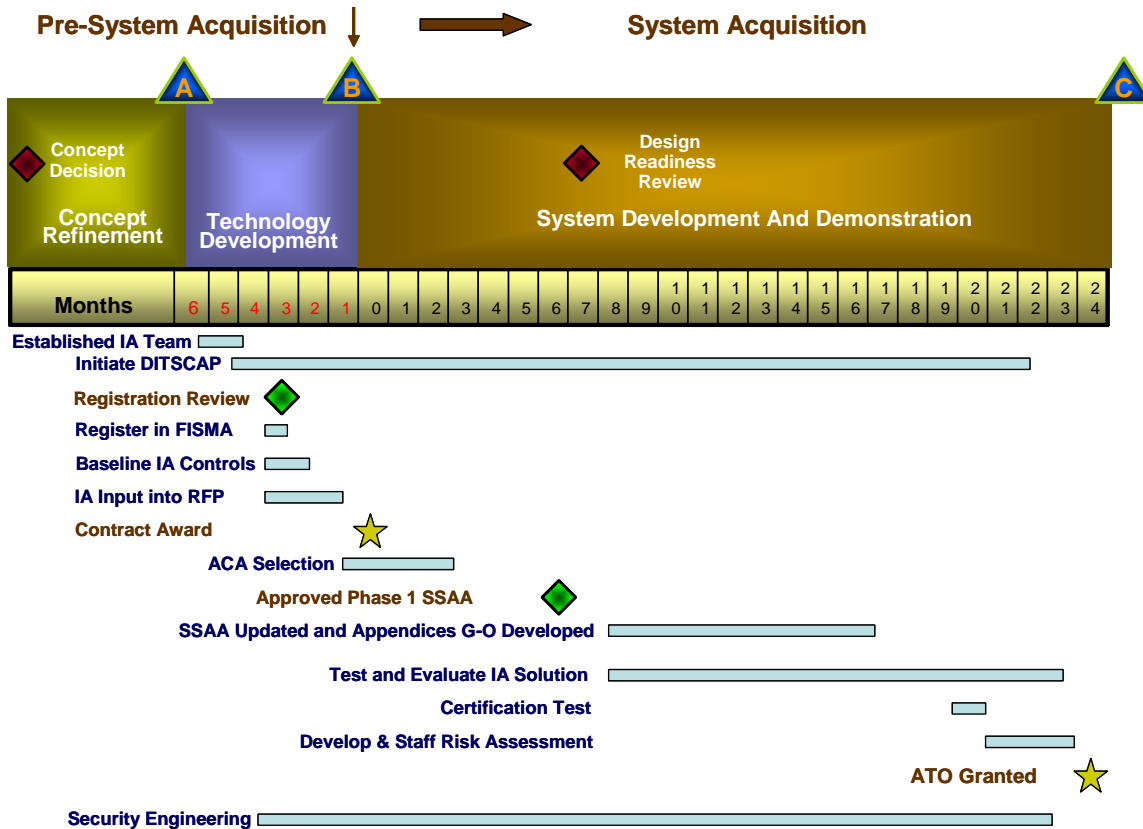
Pre-System Acquisition

System Acquisition

A

B

C

Concept Decision

Concept Refinement

Technology Development

Design Readiness Review

System Development And Demonstration

| Months | 6 | 5 | 4 | 3 | 2 | 1 | 0 | 1 | 2 | 3 | 4 | 5 | 6 | 7 | 8 | 9 | 10 | 11 | 12 | 13 | 14 | 15 | 16 | 17 | 18 | 19 | 20 | 21 | 22 | 23 | 24 |
|---|---|---|---|---|---|---|---|---|---|---|---|---|---|---|---|---|---|---|---|---|---|---|---|---|---|---|---|---|---|---|---|

Established IA Team

Initiate DITSCAP

Registration Review

Register in FISMA

Baseline IA Controls

IA Input into RFP

Contract Award

ACA Selection

Approved Phase 1 SSAA

SSAA Updated and Appendices G-O Developed

Test and Evaluate IA Solution

Certification Test

Develop & Staff Risk Assessment

ATO Granted

Security Engineering